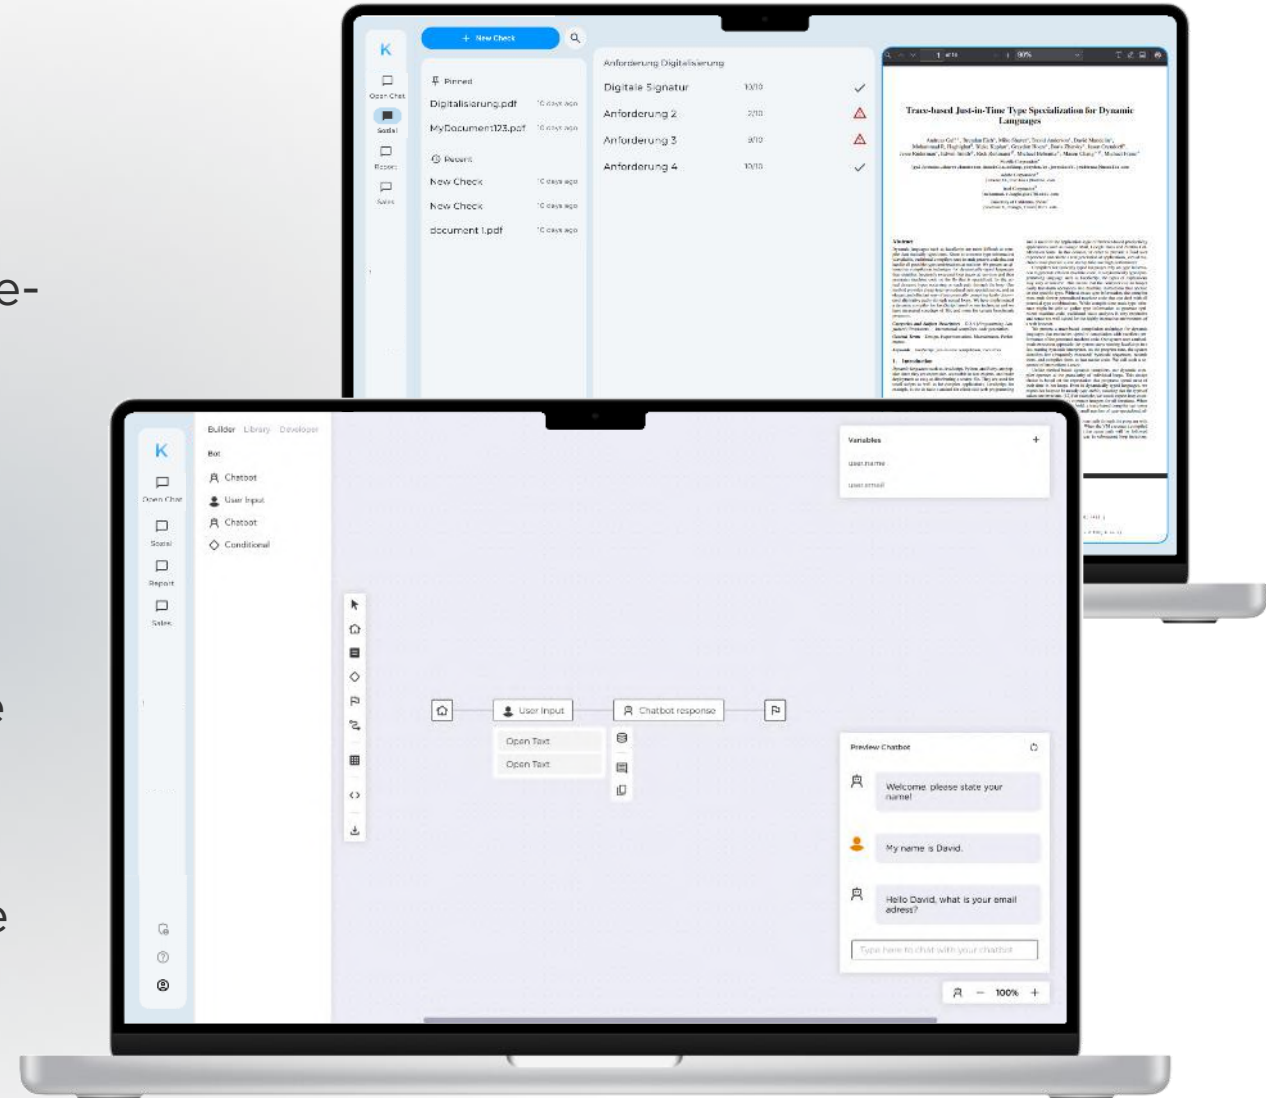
e-

e

e

K

Open Chat

Social

Report

Sales

+ New Check

Pinned

Digitalisierung.pdf 10 days ago

MyDocument123.pdf 10 days ago

Recent

New Check 10 days ago

New Check 10 days ago

document 1.pdf 10 days ago

Anforderung Digitalisierung

| | | |
|---|---|---|
| Digitale Signatur | 10/10 | ✓ |
| Anforderung 2 | 2/10 | ⚠ |
| Anforderung 3 | 3/10 | ⚠ |
| Anforderung 4 | 10/10 | ✓ |

Trace-based Just-in-Time Type Specialization for Dynamic Languages

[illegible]

K

Open Chat

Social

Report

Sales

Builder Library Developer

Bot

Chatbot

User Input

Chatbot

Conditional

Variables +

user.name

user.email

User Input

Chatbot response

Open Text

Open Text

Preview Chatbot

Welcome, please state your name!

My name is David.

Hello David, what is your email adress?

Type here to chat with your chatbot

— 100% +